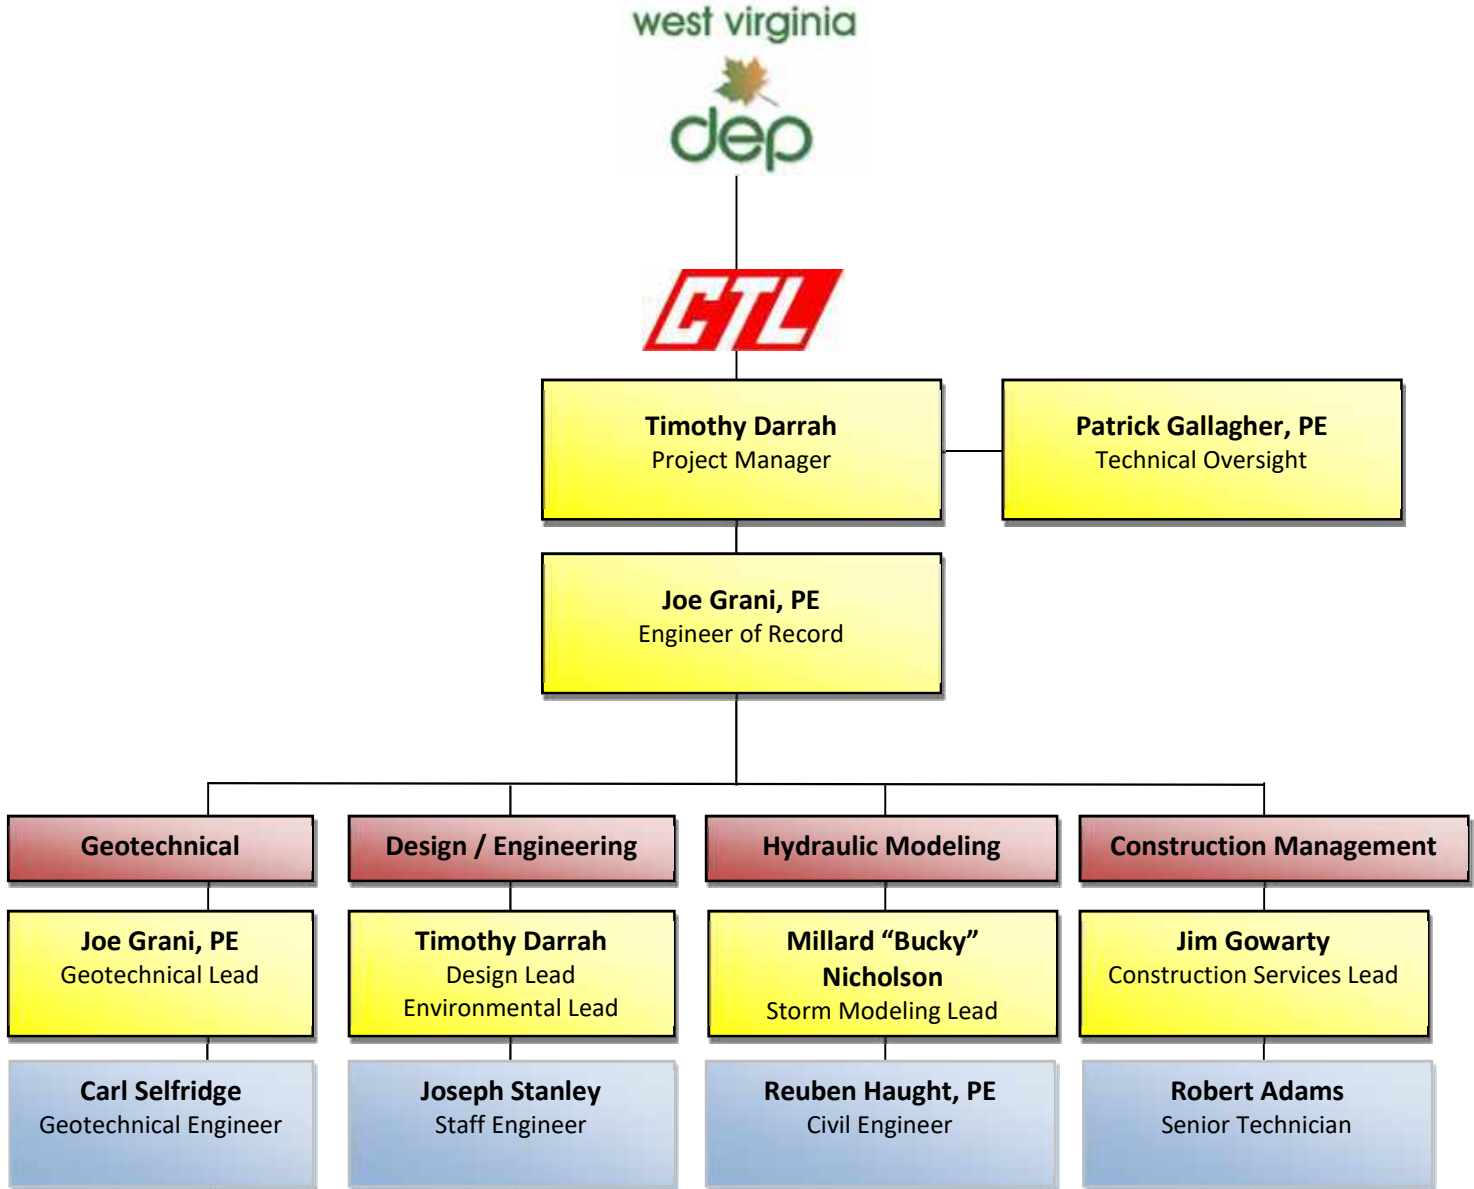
west virginia
dep

CTL

Timothy Darrah
Project Manager

Patrick Gallagher, PE
Technical Oversight

Joe Grani, PE
Engineer of Record

Geotechnical

Joe Grani, PE
Geotechnical Lead

Carl Selfridge
Geotechnical Engineer

Design / Engineering

Timothy Darrah
Design Lead
Environmental Lead

Joseph Stanley
Staff Engineer

Hydraulic Modeling

Millard "Bucky" Nicholson
Storm Modeling Lead

Reuben Haught, PE
Civil Engineer

Construction Management

Jim Gowarty
Construction Services Lead

Robert Adams
Senior Technician